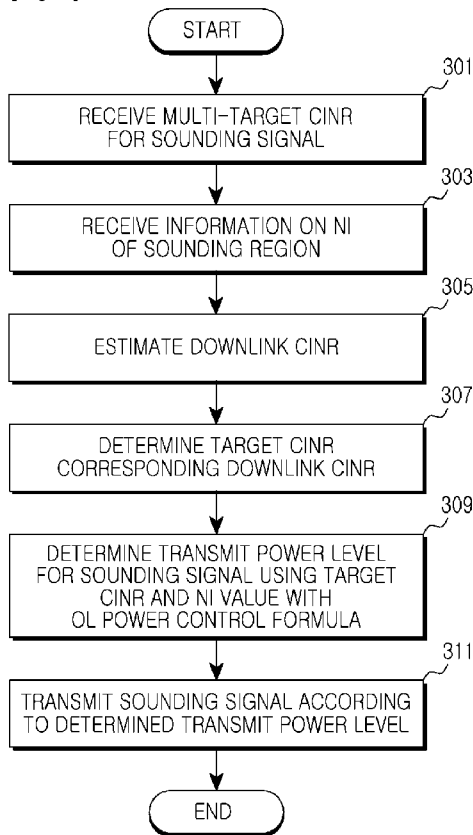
START

301

RECEIVE MULTI-TARGET CINR FOR SOUNDING SIGNAL

303

RECEIVE INFORMATION ON NI OF SOUNDING REGION

305

ESTIMATE DOWNLINK CINR

307

DETERMINE TARGET CINR CORRESPONDING DOWNLINK CINR

309

DETERMINE TRANSMIT POWER LEVEL FOR SOUNDING SIGNAL USING TARGET CINR AND NI VALUE WITH OL POWER CONTROL FORMULA

311

TRANSMIT SOUNDING SIGNAL ACCORDING TO DETERMINED TRANSMIT POWER LEVEL

END